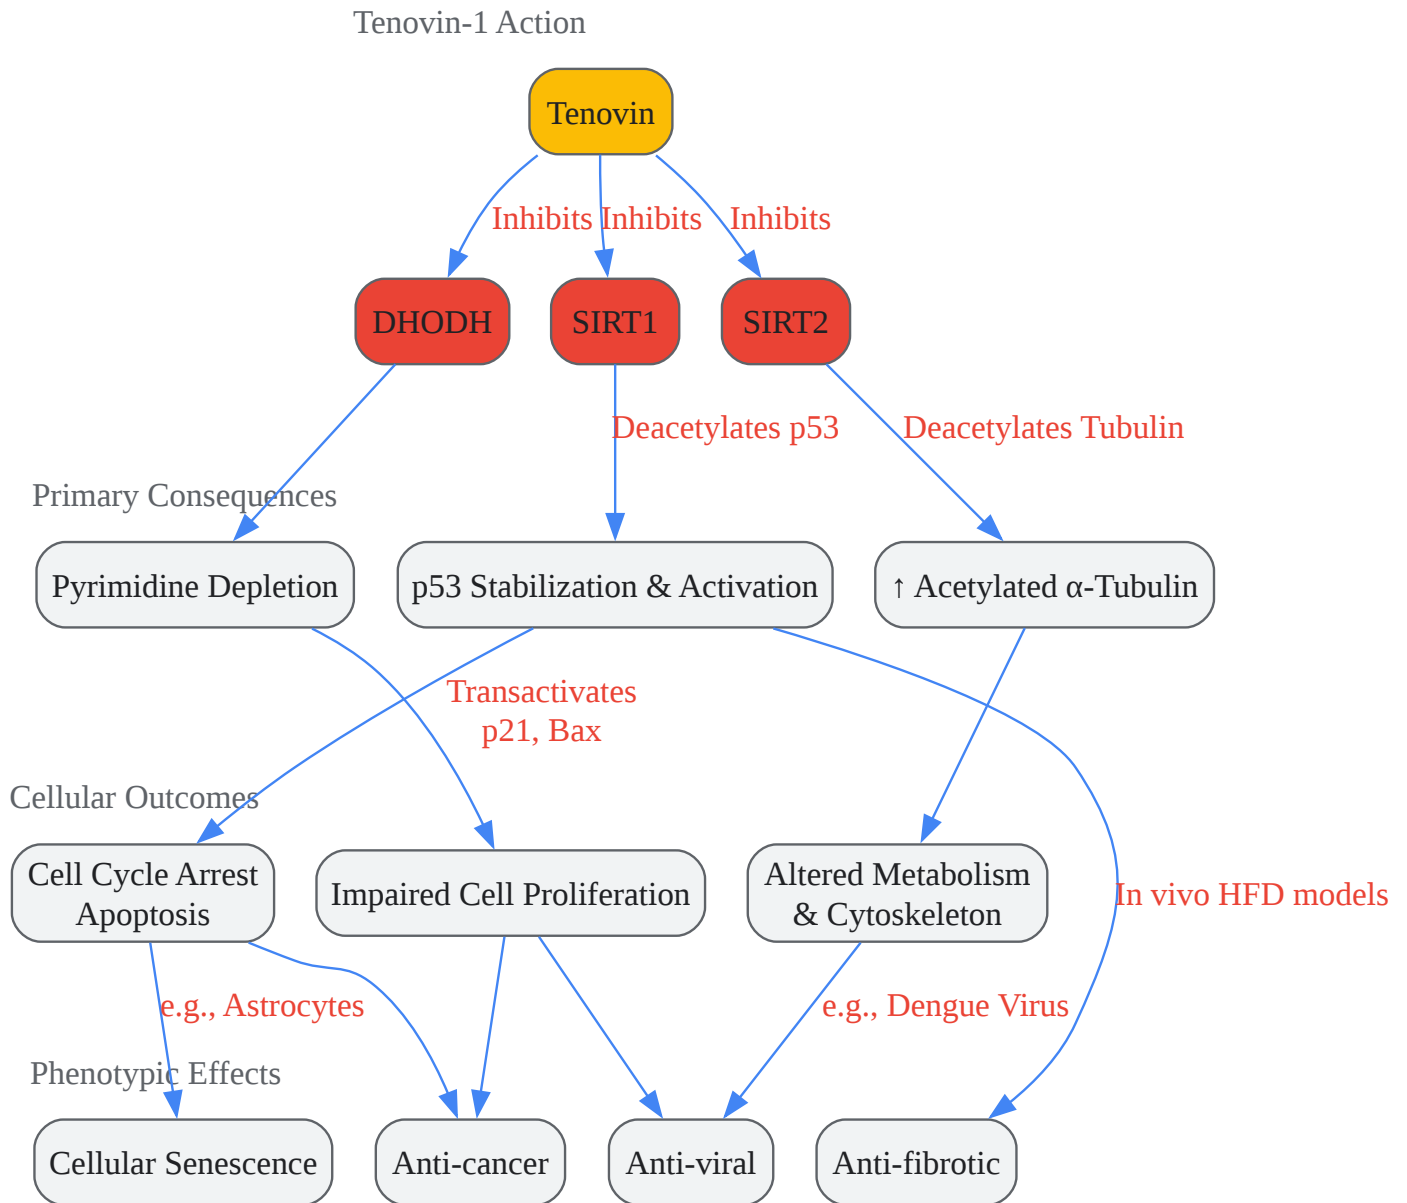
Tenovin-1 Action

Tenovin

Inhibits Inhibits Inhibits

DHODH SIRT1 SIRT2

Deacetylates p53 Deacetylates Tubulin

Primary Consequences

Pyrimidine Depletion

p53 Stabilization & Activation

↑ Acetylated α-Tubulin

Transactivates p21, Bax

Cellular Outcomes

Cell Cycle Arrest Apoptosis

Impaired Cell Proliferation

Altered Metabolism & Cytoskeleton

In vivo HFD models

e.g., Astrocytes

e.g., Dengue Virus

Phenotypic Effects

Cellular Senescence

Anti-cancer

Anti-viral

Anti-fibrotic